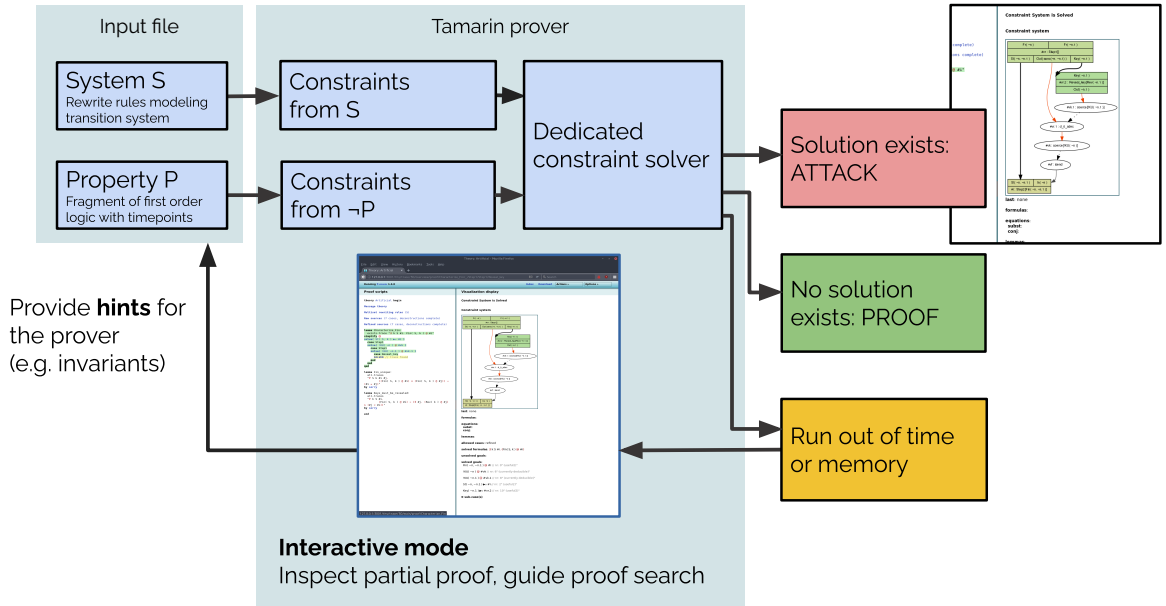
Input file

System S
Rewrite rules modeling transition system

Property P
Fragment of first order logic with timepoints

Tamarin prover

Constraints from S

Constraints from ¬P

Dedicated constraint solver

Solution exists: ATTACK

No solution exists: PROOF

Run out of time or memory

Provide **hints** for the prover (e.g. invariants)

Constraint System is Solved

Constraint system

Proof scripts

Visualization display

Constraint System is Solved

**Interactive mode**
Inspect partial proof, guide proof search